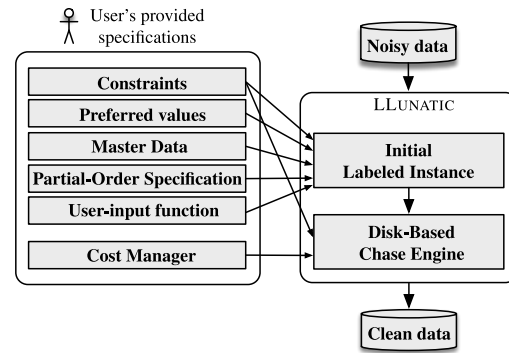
User's provided specifications

Constraints

Preferred values

Master Data

Partial-Order Specification

User-input function

Cost Manager

Noisy data

LLUNATIC

Initial Labeled Instance

Disk-Based Chase Engine

Clean data